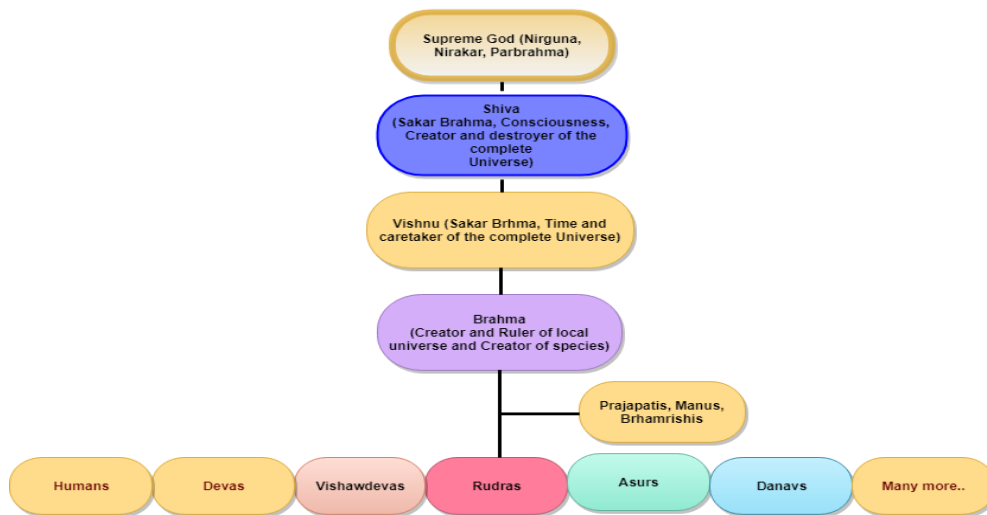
Supreme God (Nirguna, Nirakar, Parbrahma)

Shiva
(Sakar Brahma, Consciousness, Creator and destroyer of the complete Universe)

Vishnu (Sakar Brhma, Time and caretaker of the complete Universe)

Brahma
(Creator and Ruler of local universe and Creator of species)

Prajapatis, Manus, Brhamrishis

Humans

Devas

Vishawdevas

Rudras

Asurs

Danavs

Many more..